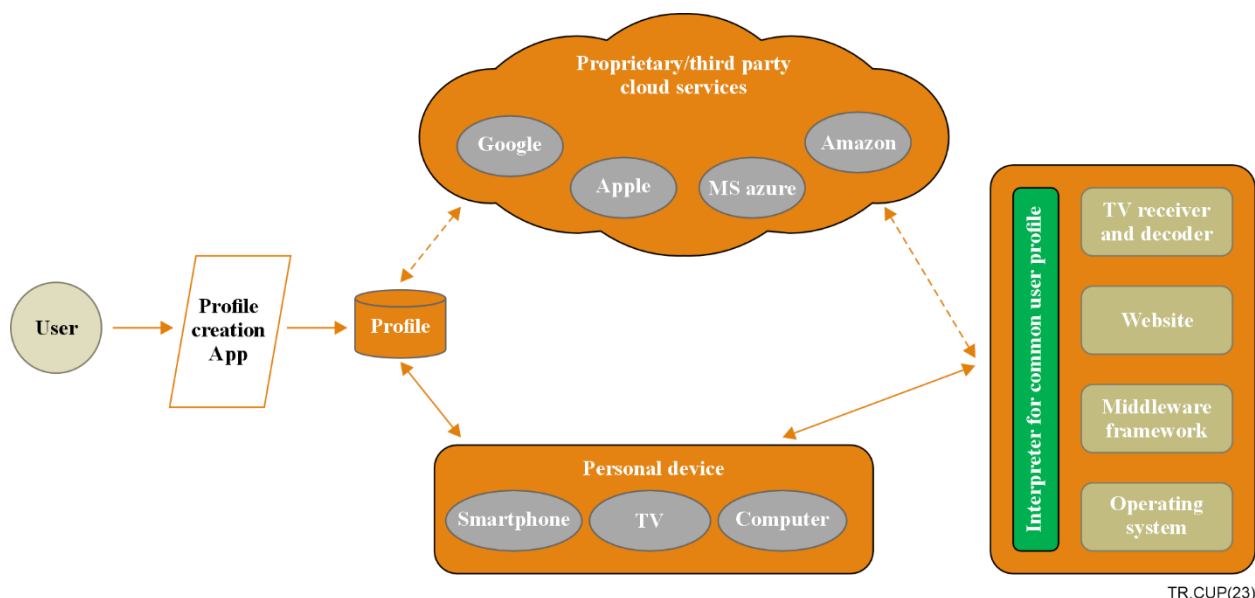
Proprietary/third party cloud services

Google

Apple

MS azure

Amazon

User

Profile creation App

Profile

Personal device

Smartphone

TV

Computer

Interpreter for common user profile

TV receiver and decoder

Website

Middleware framework

Operating system

TR.CUP(23)